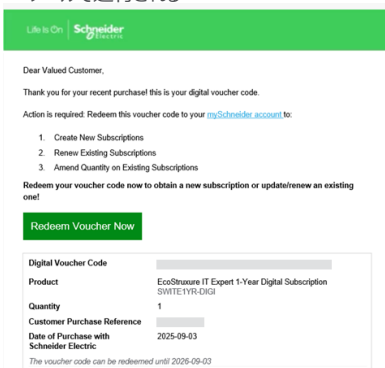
Life Is On | Schneider Electric

Dear Valued Customer,

Thank you for your recent purchase! this is your digital voucher code.

Action is required: Redeem this voucher code to your mySchneider account to:

1. Create New Subscriptions
2. Renew Existing Subscriptions
3. Amend Quantity on Existing Subscriptions

Redeem your voucher code now to obtain a new subscription or update/renew an existing one!

Redeem Voucher Now

| | |
|---|---|
| Digital Voucher Code | |
| Product | EcoStruxure IT Expert 1-Year Digital Subscription SWITE1YR-DIGI |
| Quantity | 1 |
| Customer Purchase Reference | |
| Date of Purchase with Schneider Electric | 2025-09-03 |

The voucher code can be redeemed until 2026-09-03